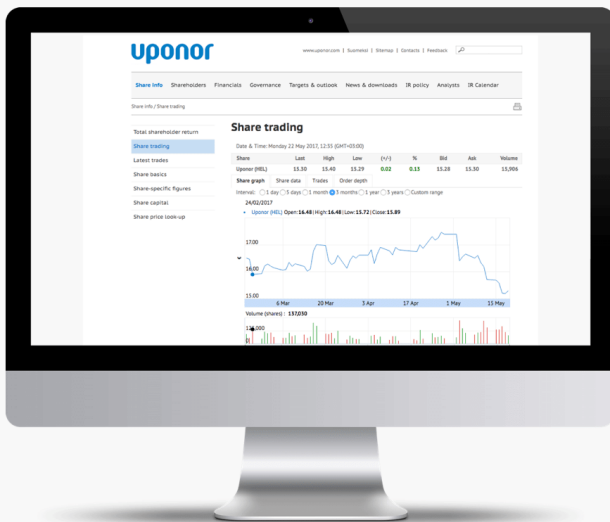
uponor

www.uponor.com | Suomeksi | Sitemap | Contacts | Feedback

Share info Shareholders Financials Governance Targets & outlook News & downloads IR policy Analysts IR Calendar

Share info / Share trading

Total shareholder return
Share trading
Latest trades
Share basics
Share-specific figures
Share capital
Share price look-up

Share trading

Date & Time: Monday 22 May 2017, 12:55 (GMT+03:00)

| Share | Last | High | Low | (+/-) | % | Bid | Ask | Volume |
|---|---|---|---|---|---|---|---|---|
| Uponor (HEL) | 15.30 | 15.40 | 15.29 | 0.02 | 0.13 | 15.28 | 15.30 | 15,906 |

Share graph Share data Trades Order depth

Interval: 1 day 5 days 1 month 3 months 1 year 3 years Custom range

24/02/2017
Uponor (HEL) Open: 16.48 | High: 16.48 | Low: 15.72 | Close: 15.89

17.00
16.00
15.00

6 Mar 20 Mar 3 Apr 17 Apr 1 May 15 May

Volume (shares): 137,030

125,000